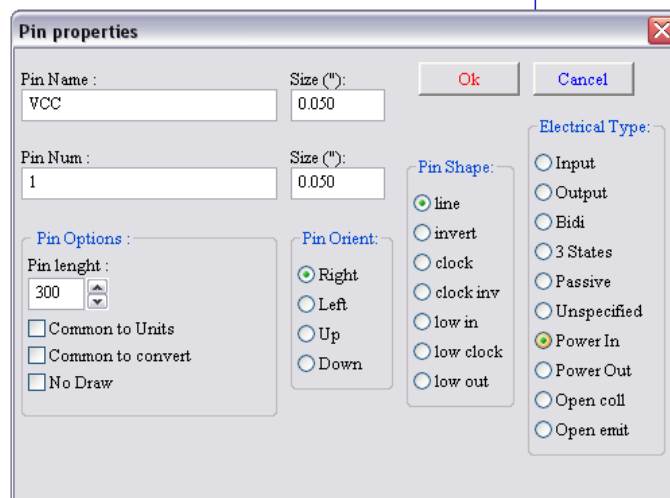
Pin properties

Pin Name :
VCC

Size ("):
0.050

Ok

Cancel

Pin Num :
1

Size ("):
0.050

Pin Options :
Pin lenght :
300
Common to Units
Common to convert
No Draw

Pin Orient :
Right
Left
Up
Down

Pin Shape :
line
invert
clock
clock inv
low in
low clock
low out

Electrical Type :
Input
Output
Bidi
3 States
Passive
Unspecified
Power In
Power Out
Open coll
Open emit